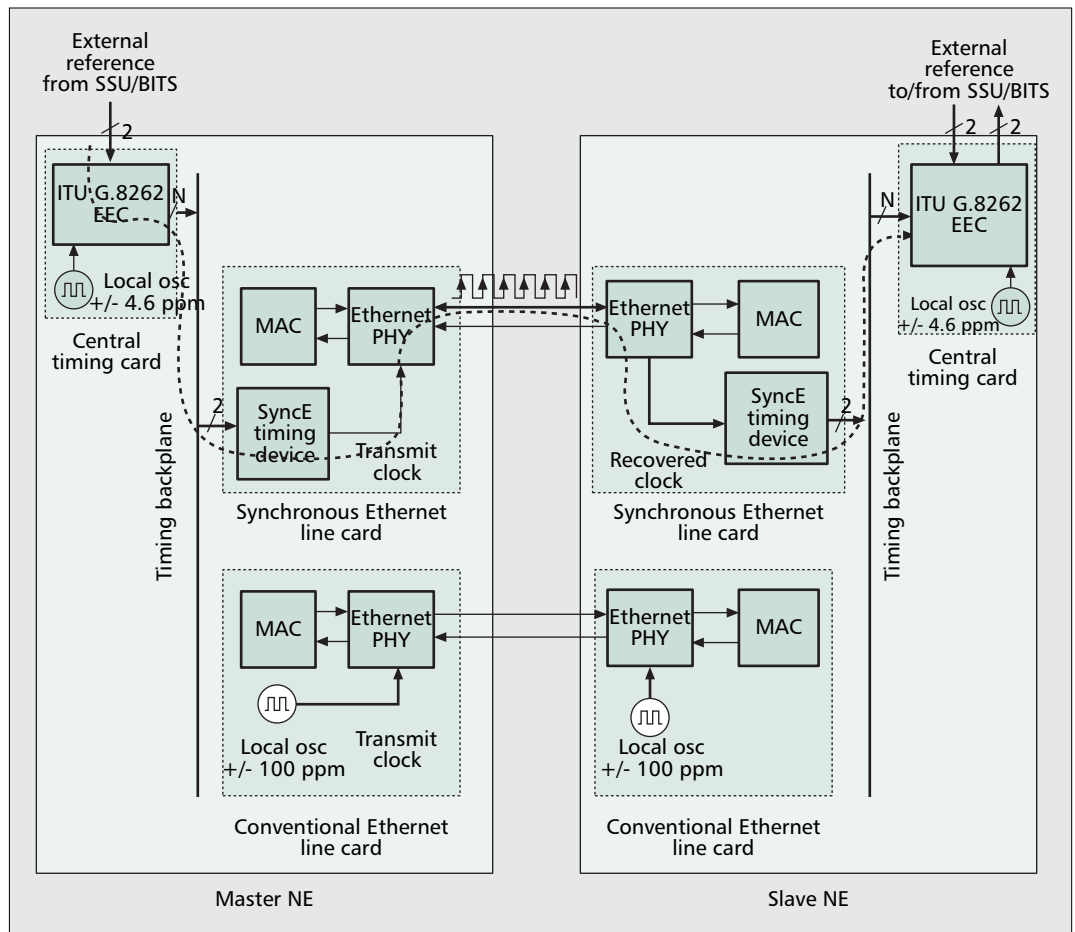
External reference from SSU/BITS

2

ITU G.8262 EEC

N

Local osc +/- 4.6 ppm

Central timing card

MAC

Ethernet PHY

2

SyncE timing device

Transmit clock

Timing backplane

Synchronous Ethernet line card

MAC

Ethernet PHY

Local osc +/- 100 ppm

Transmit clock

Conventional Ethernet line card

Master NE

External reference to/from SSU/BITS

2

2

N

ITU G.8262 EEC

Local osc +/- 4.6 ppm

Central timing card

Ethernet PHY

MAC

SyncE timing device

2

Recovered clock

Timing backplane

Synchronous Ethernet line card

Ethernet PHY

MAC

Local osc +/- 100 ppm

Conventional Ethernet line card

Slave NE